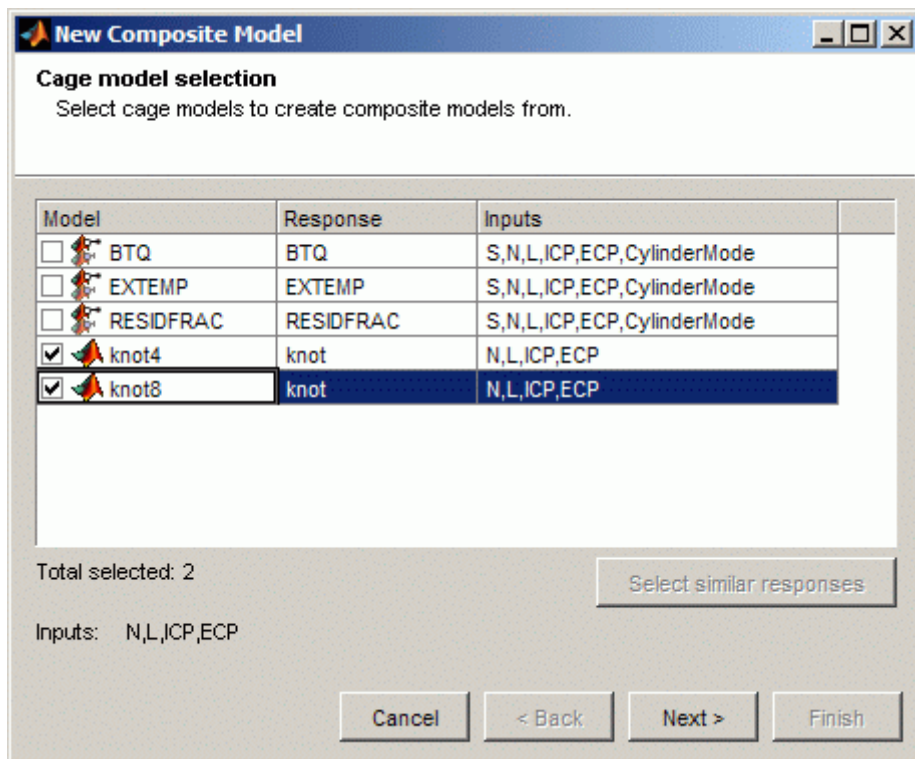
New Composite Model

Cage model selection
Select cage models to create composite models from.

| Model | Response | Inputs |
|---|---|---|
| BTQ | BTQ | S,N,L,ICP,ECP,CylinderMode |
| EXTEMP | EXTEMP | S,N,L,ICP,ECP,CylinderMode |
| RESIDFRAC | RESIDFRAC | S,N,L,ICP,ECP,CylinderMode |
| knot4 | knot | N,L,ICP,ECP |
| knot8 | knot | N,L,ICP,ECP |

Total selected: 2

Select similar responses

Inputs: N,L,ICP,ECP

Cancel

< Back

Next >

Finish